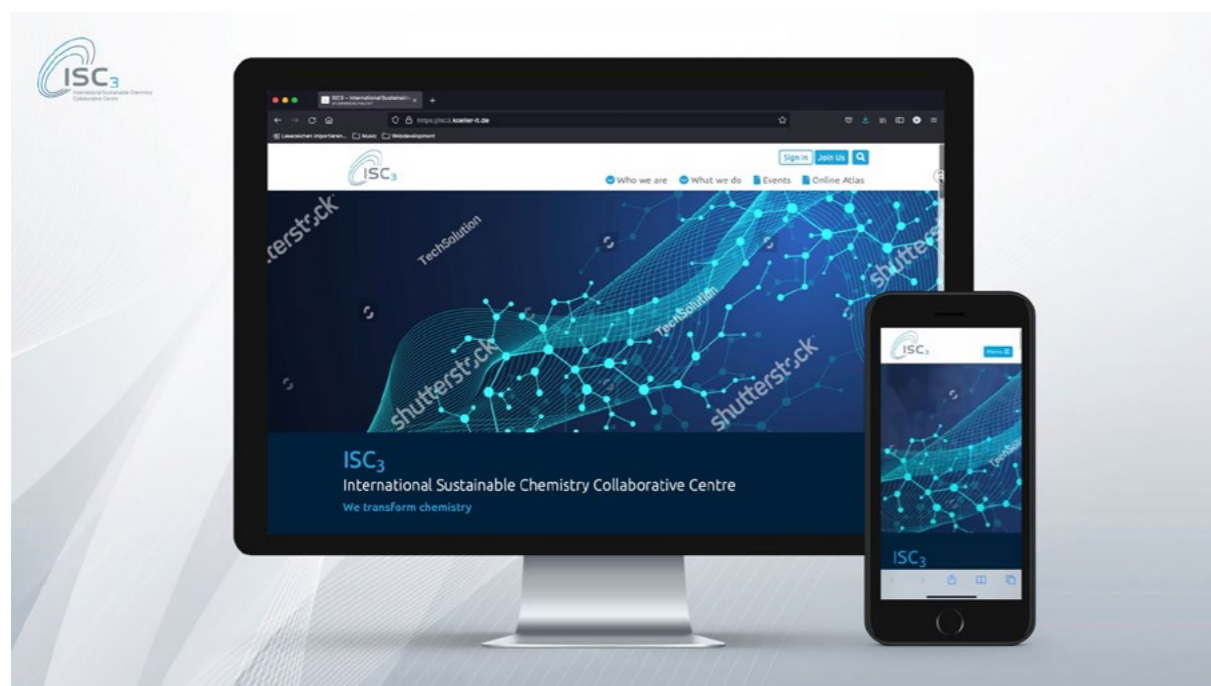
ISC$_3$
International Sustainable Chemistry Collaborative Centre

ISC3 – International Sustainabl... ×
https://isc3.koeller-it.de
Lesezeichen importieren... Music Webdevelopment

Sign In Join Us
ISC$_3$
Who we are What we do Events Online Atlas

shutterstock
TechSolution
shutterstock
TechSolution
shutterstock
shutterstock

ISC$_3$
International Sustainable Chemistry Collaborative Centre
We transform chemistry

ISC$_3$
Menu
TechSolution
ISC$_3$